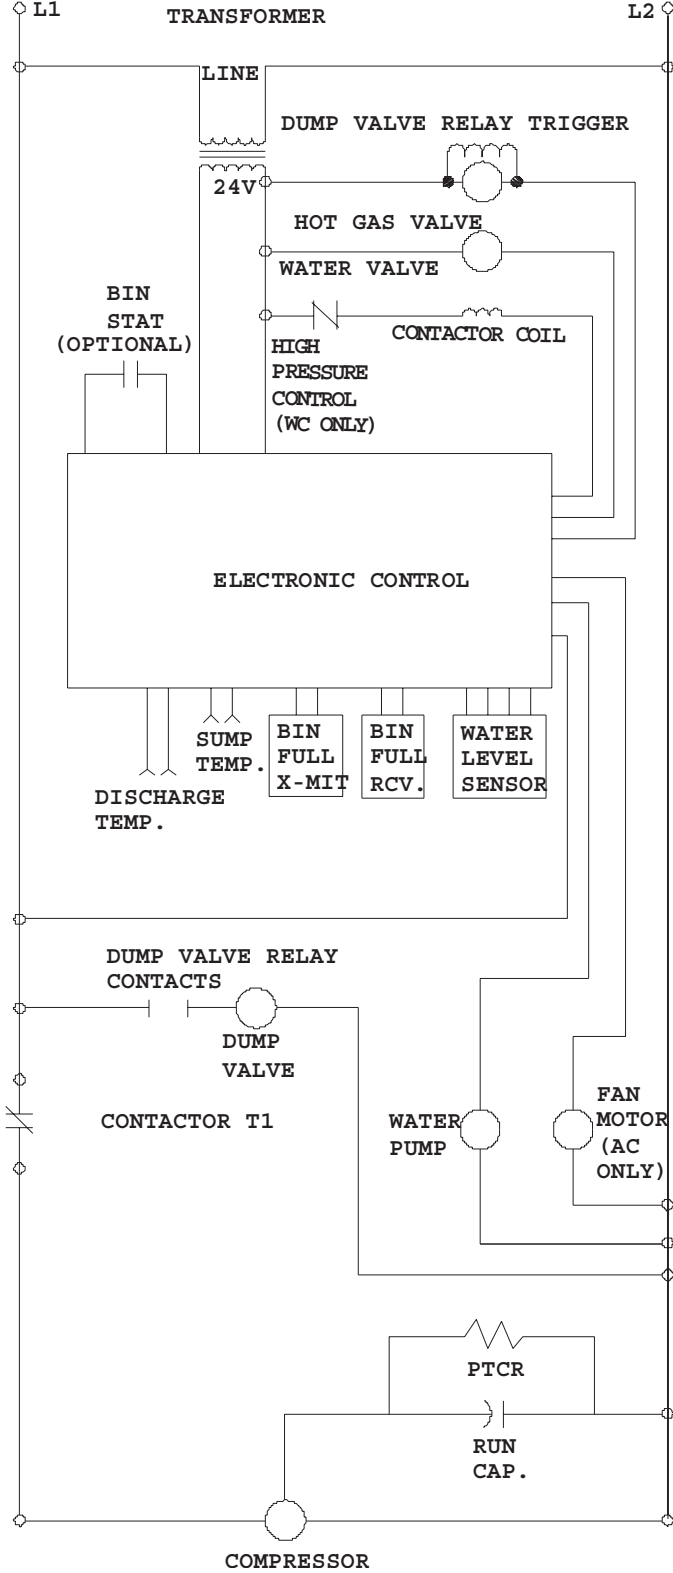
L1

TRANSFORMER

L2

LINE

DUMP VALVE RELAY TRIGGER

24V

HOT GAS VALVE

WATER VALVE

BIN STAT (OPTIONAL)

CONTACTOR COIL

HIGH PRESSURE CONTROL (WC ONLY)

ELECTRONIC CONTROL

SUMP TEMP.

BIN FULL X-MIT

BIN FULL RCV.

WATER LEVEL SENSOR

DISCHARGE TEMP.

DUMP VALVE RELAY CONTACTS

DUMP VALVE

CONTACTOR T1

WATER PUMP

FAN MOTOR (AC ONLY)

PTCR

RUN CAP.

COMPRESSOR